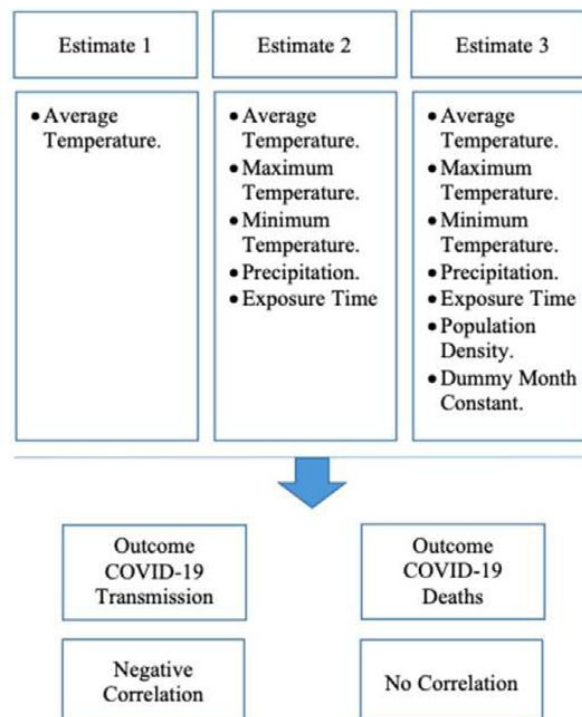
Estimate 1

Estimate 2

Estimate 3

• Average Temperature.

• Average Temperature.
• Maximum Temperature.
• Minimum Temperature.
• Precipitation.
• Exposure Time

• Average Temperature.
• Maximum Temperature.
• Minimum Temperature.
• Precipitation.
• Exposure Time
• Population Density.
• Dummy Month Constant.

Outcome COVID-19 Transmission

Outcome COVID-19 Deaths

Negative Correlation

No Correlation